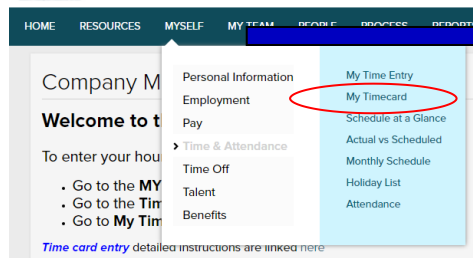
HOME RESOURCES MYSELF MY TEAM PEOPLE PROCESS REPORT

Company M

Welcome to t

To enter your hou

- Go to the MY
- Go to the Tim
- Go to My Tim

Time card entry detailed instructions are linked here

Personal Information
Employment
Pay
Time & Attendance
Time Off
Talent
Benefits

My Time Entry
My Timecard
Schedule at a Glance
Actual vs Scheduled
Monthly Schedule
Holiday List
Attendance